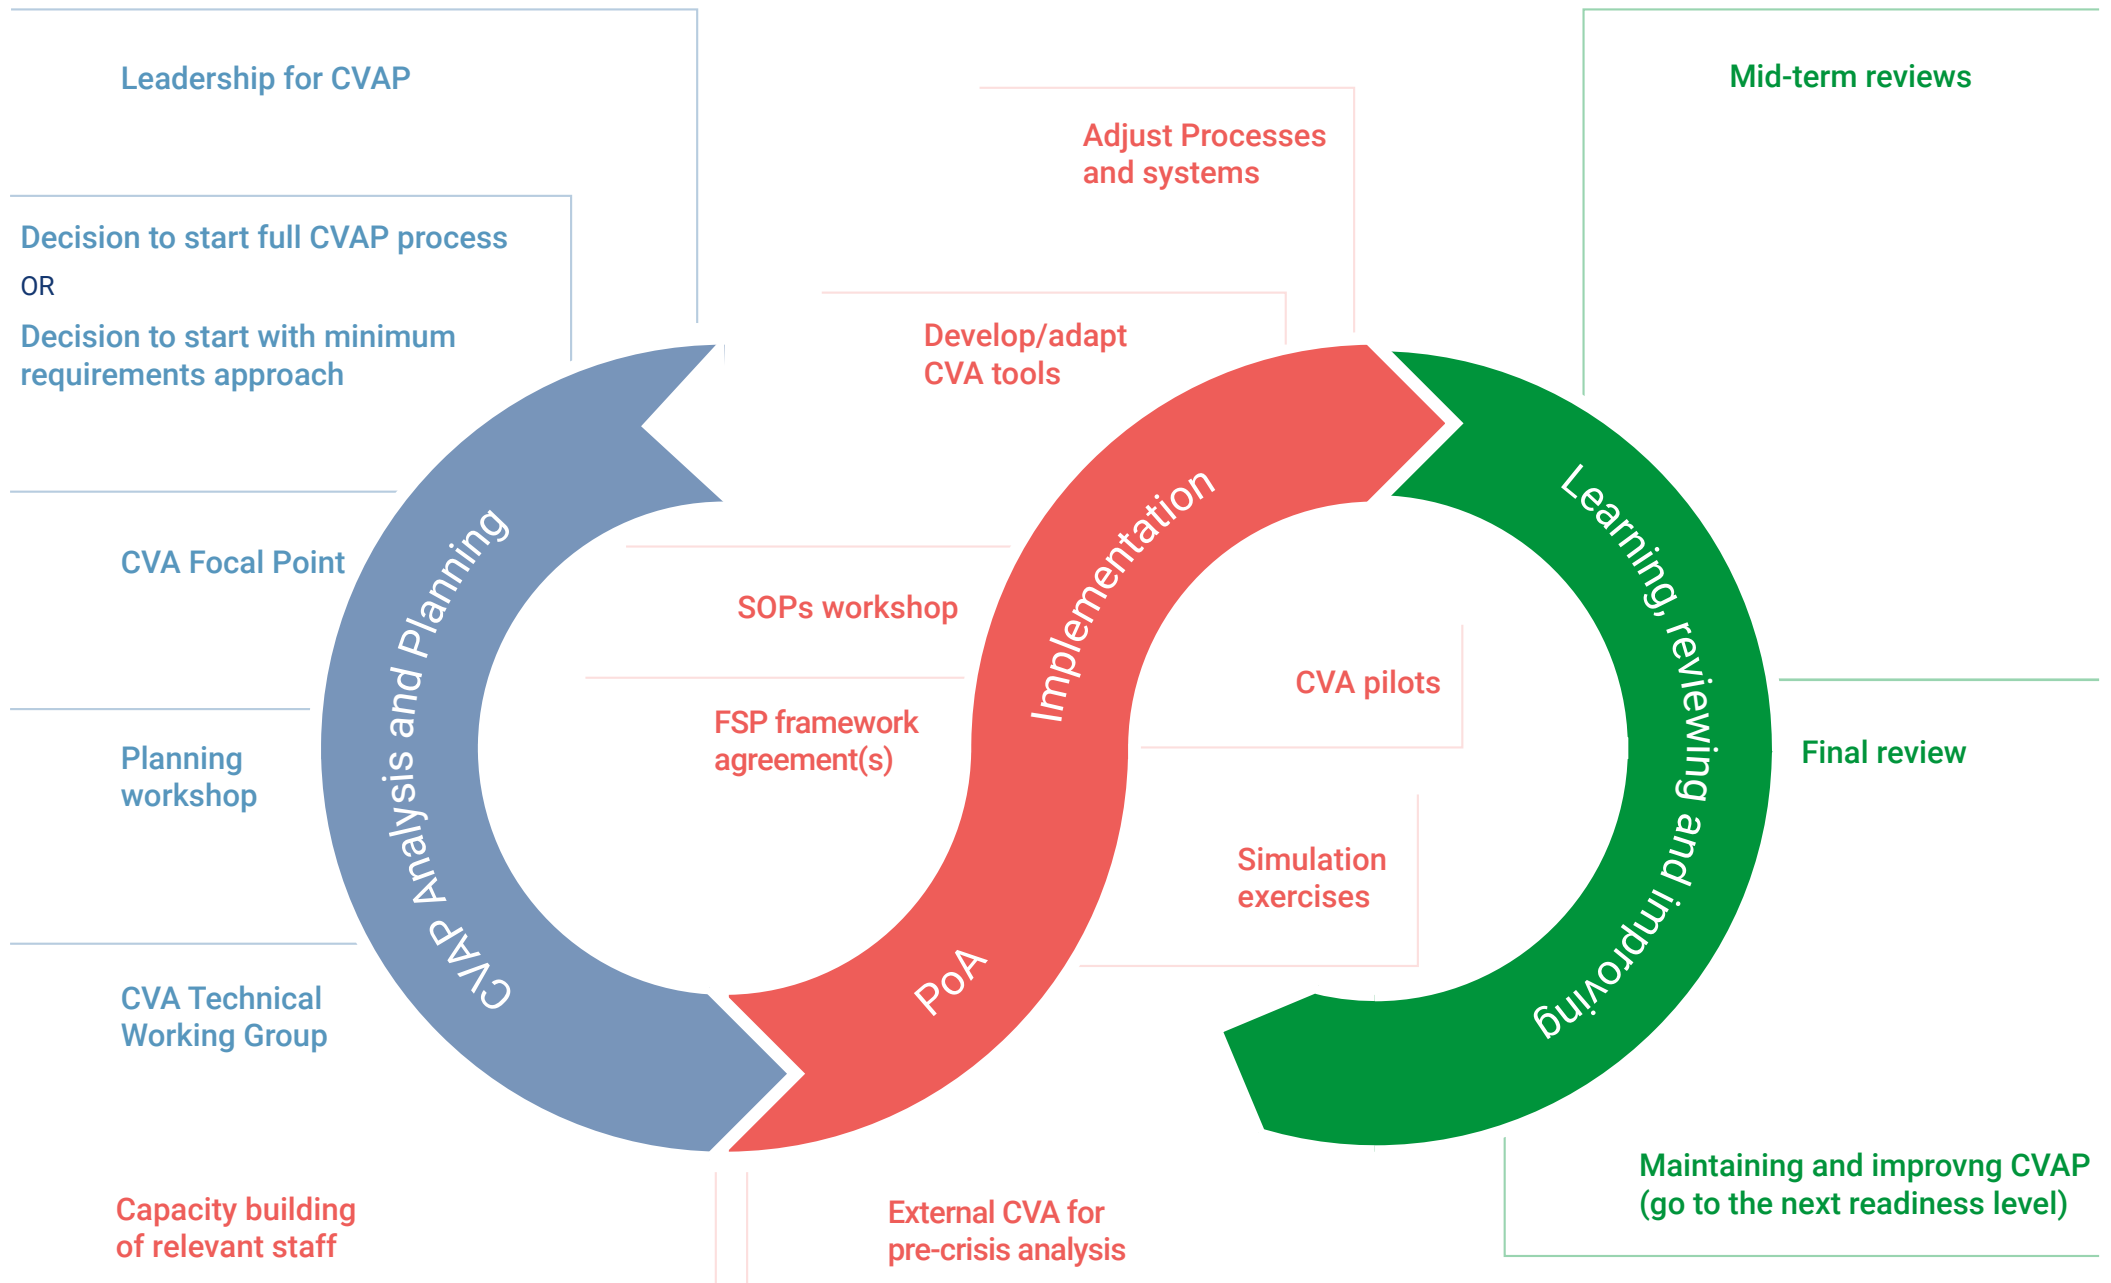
Leadership for CVAP

Decision to start full CVAP process
OR
Decision to start with minimum requirements approach

CVA Focal Point

Planning workshop

CVA Technical Working Group

Capacity building of relevant staff

Adjust Processes and systems

Develop/adapt CVA tools

SOPs workshop

FSP framework agreement(s)

External CVA for pre-crisis analysis

CVA pilots

Simulation exercises

Mid-term reviews

Final review

Maintaining and improvng CVAP (go to the next readiness level)

CVAP Analysis and Planning

Implementation

PoA

Learning, reviewing and improving